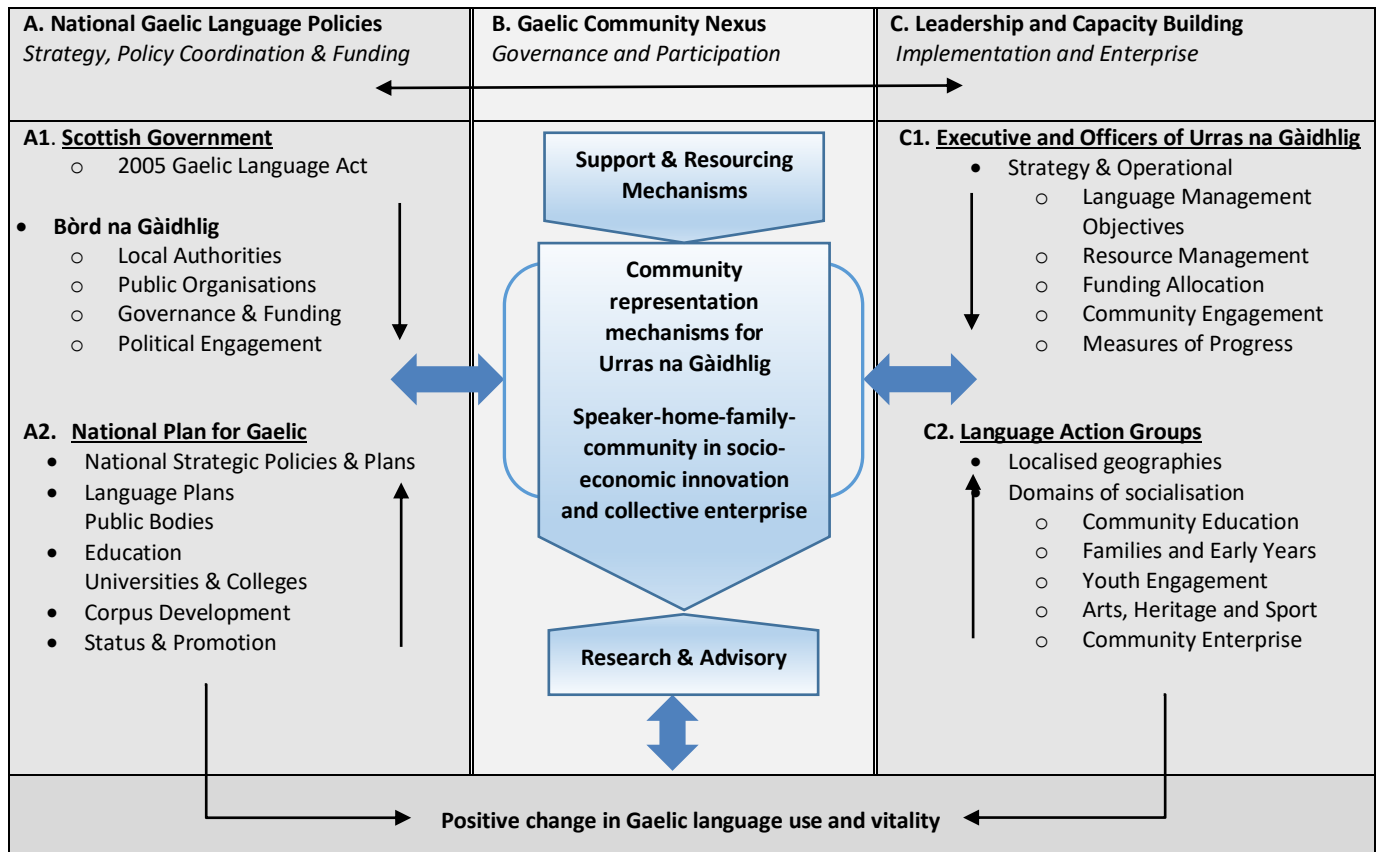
A. National Gaelic Language Policies
Strategy, Policy Coordination & Funding

B. Gaelic Community Nexus
Governance and Participation

C. Leadership and Capacity Building
Implementation and Enterprise

A1. Scottish Government
- 2005 Gaelic Language Act

- Bòrd na Gàidhlig
  - Local Authorities
  - Public Organisations
  - Governance & Funding
  - Political Engagement

A2. National Plan for Gaelic
- National Strategic Policies & Plans
- Language Plans
  Public Bodies
- Education
  Universities & Colleges
- Corpus Development
- Status & Promotion

Support & Resourcing Mechanisms

Community representation mechanisms for Urras na Gàidhlig

Speaker-home-family-community in socio-economic innovation and collective enterprise

Research & Advisory

C1. Executive and Officers of Urras na Gàidhlig
- Strategy & Operational
  - Language Management Objectives
  - Resource Management
  - Funding Allocation
  - Community Engagement
  - Measures of Progress

C2. Language Action Groups
- Localised geographies
- Domains of socialisation
  - Community Education
  - Families and Early Years
  - Youth Engagement
  - Arts, Heritage and Sport
  - Community Enterprise

Positive change in Gaelic language use and vitality